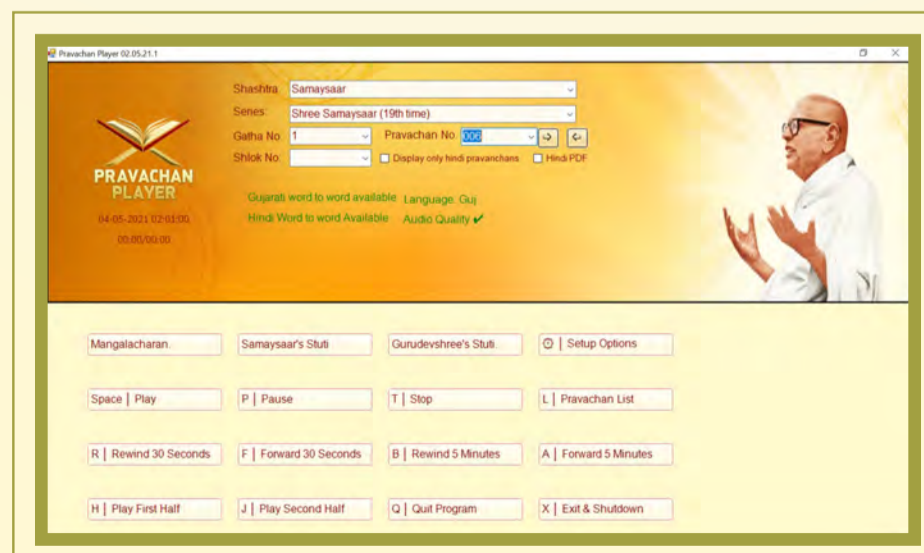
Pravachan Player 02.05.21.1

PRAVACHAN PLAYER

04-05-2021 02:03:00

00:00/00:00

Shashtra: Samaysaar

Series: Shree Samaysaar (19th time)

Gatha No: 1

Pravachan No: 000

Shlok No:

Display only hindi pravanchans

Hindi PDF

Gujarati word to word available

Language: Guj

Hindi Word to word Available

Audio Quality ✔

Mangalacharan.

Samaysaar's Stuti

Gurudevshree's Stuti.

⚙ | Setup Options

Space | Play

P | Pause

T | Stop

L | Pravachan List

R | Rewind 30 Seconds

F | Forward 30 Seconds

B | Rewind 5 Minutes

A | Forward 5 Minutes

H | Play First Half

J | Play Second Half

Q | Quit Program

X | Exit & Shutdown